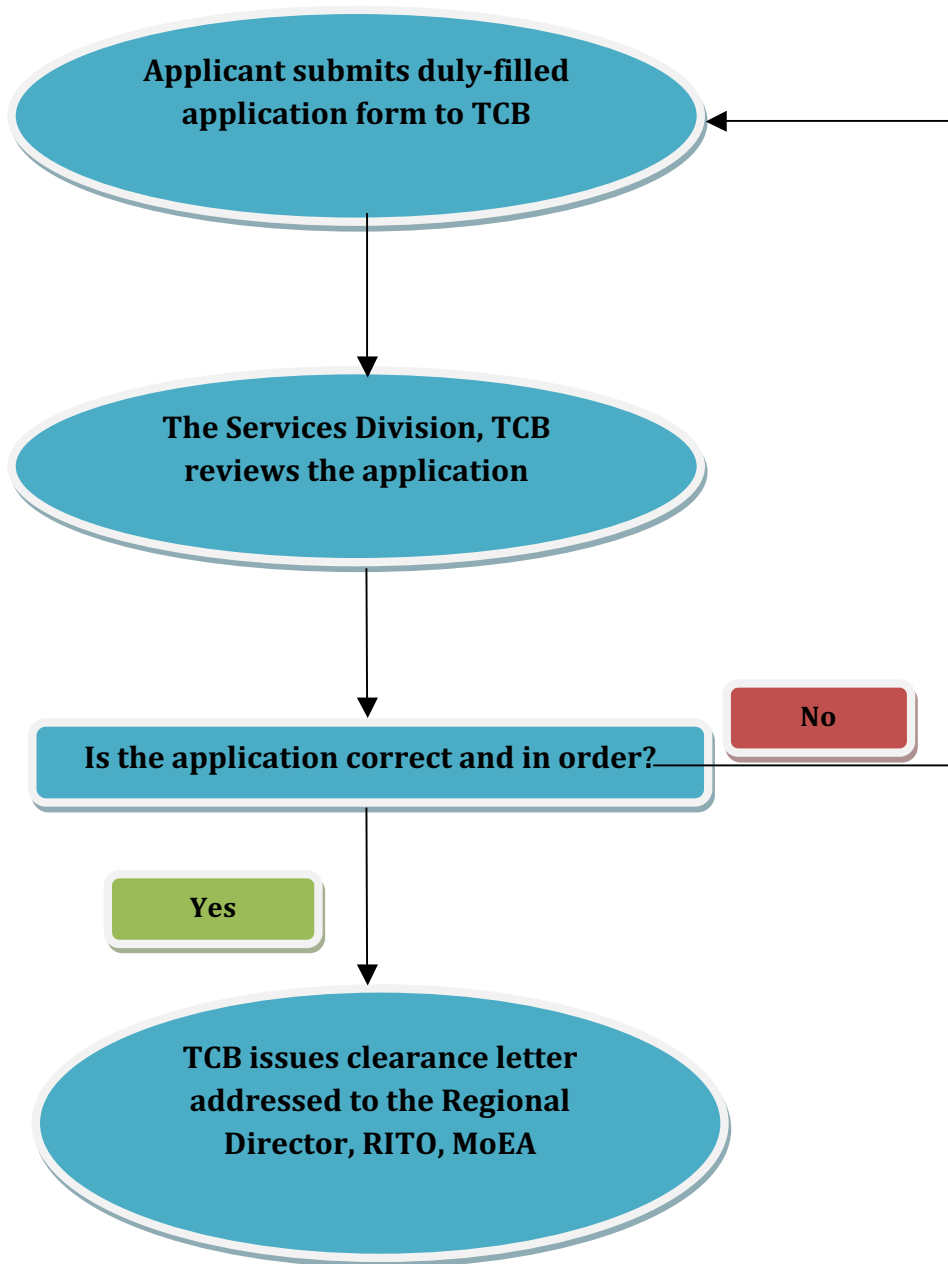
Applicant submits duly-filled application form to TCB

The Services Division, TCB reviews the application

No

Is the application correct and in order?

Yes

TCB issues clearance letter addressed to the Regional Director, RITO, MoEA